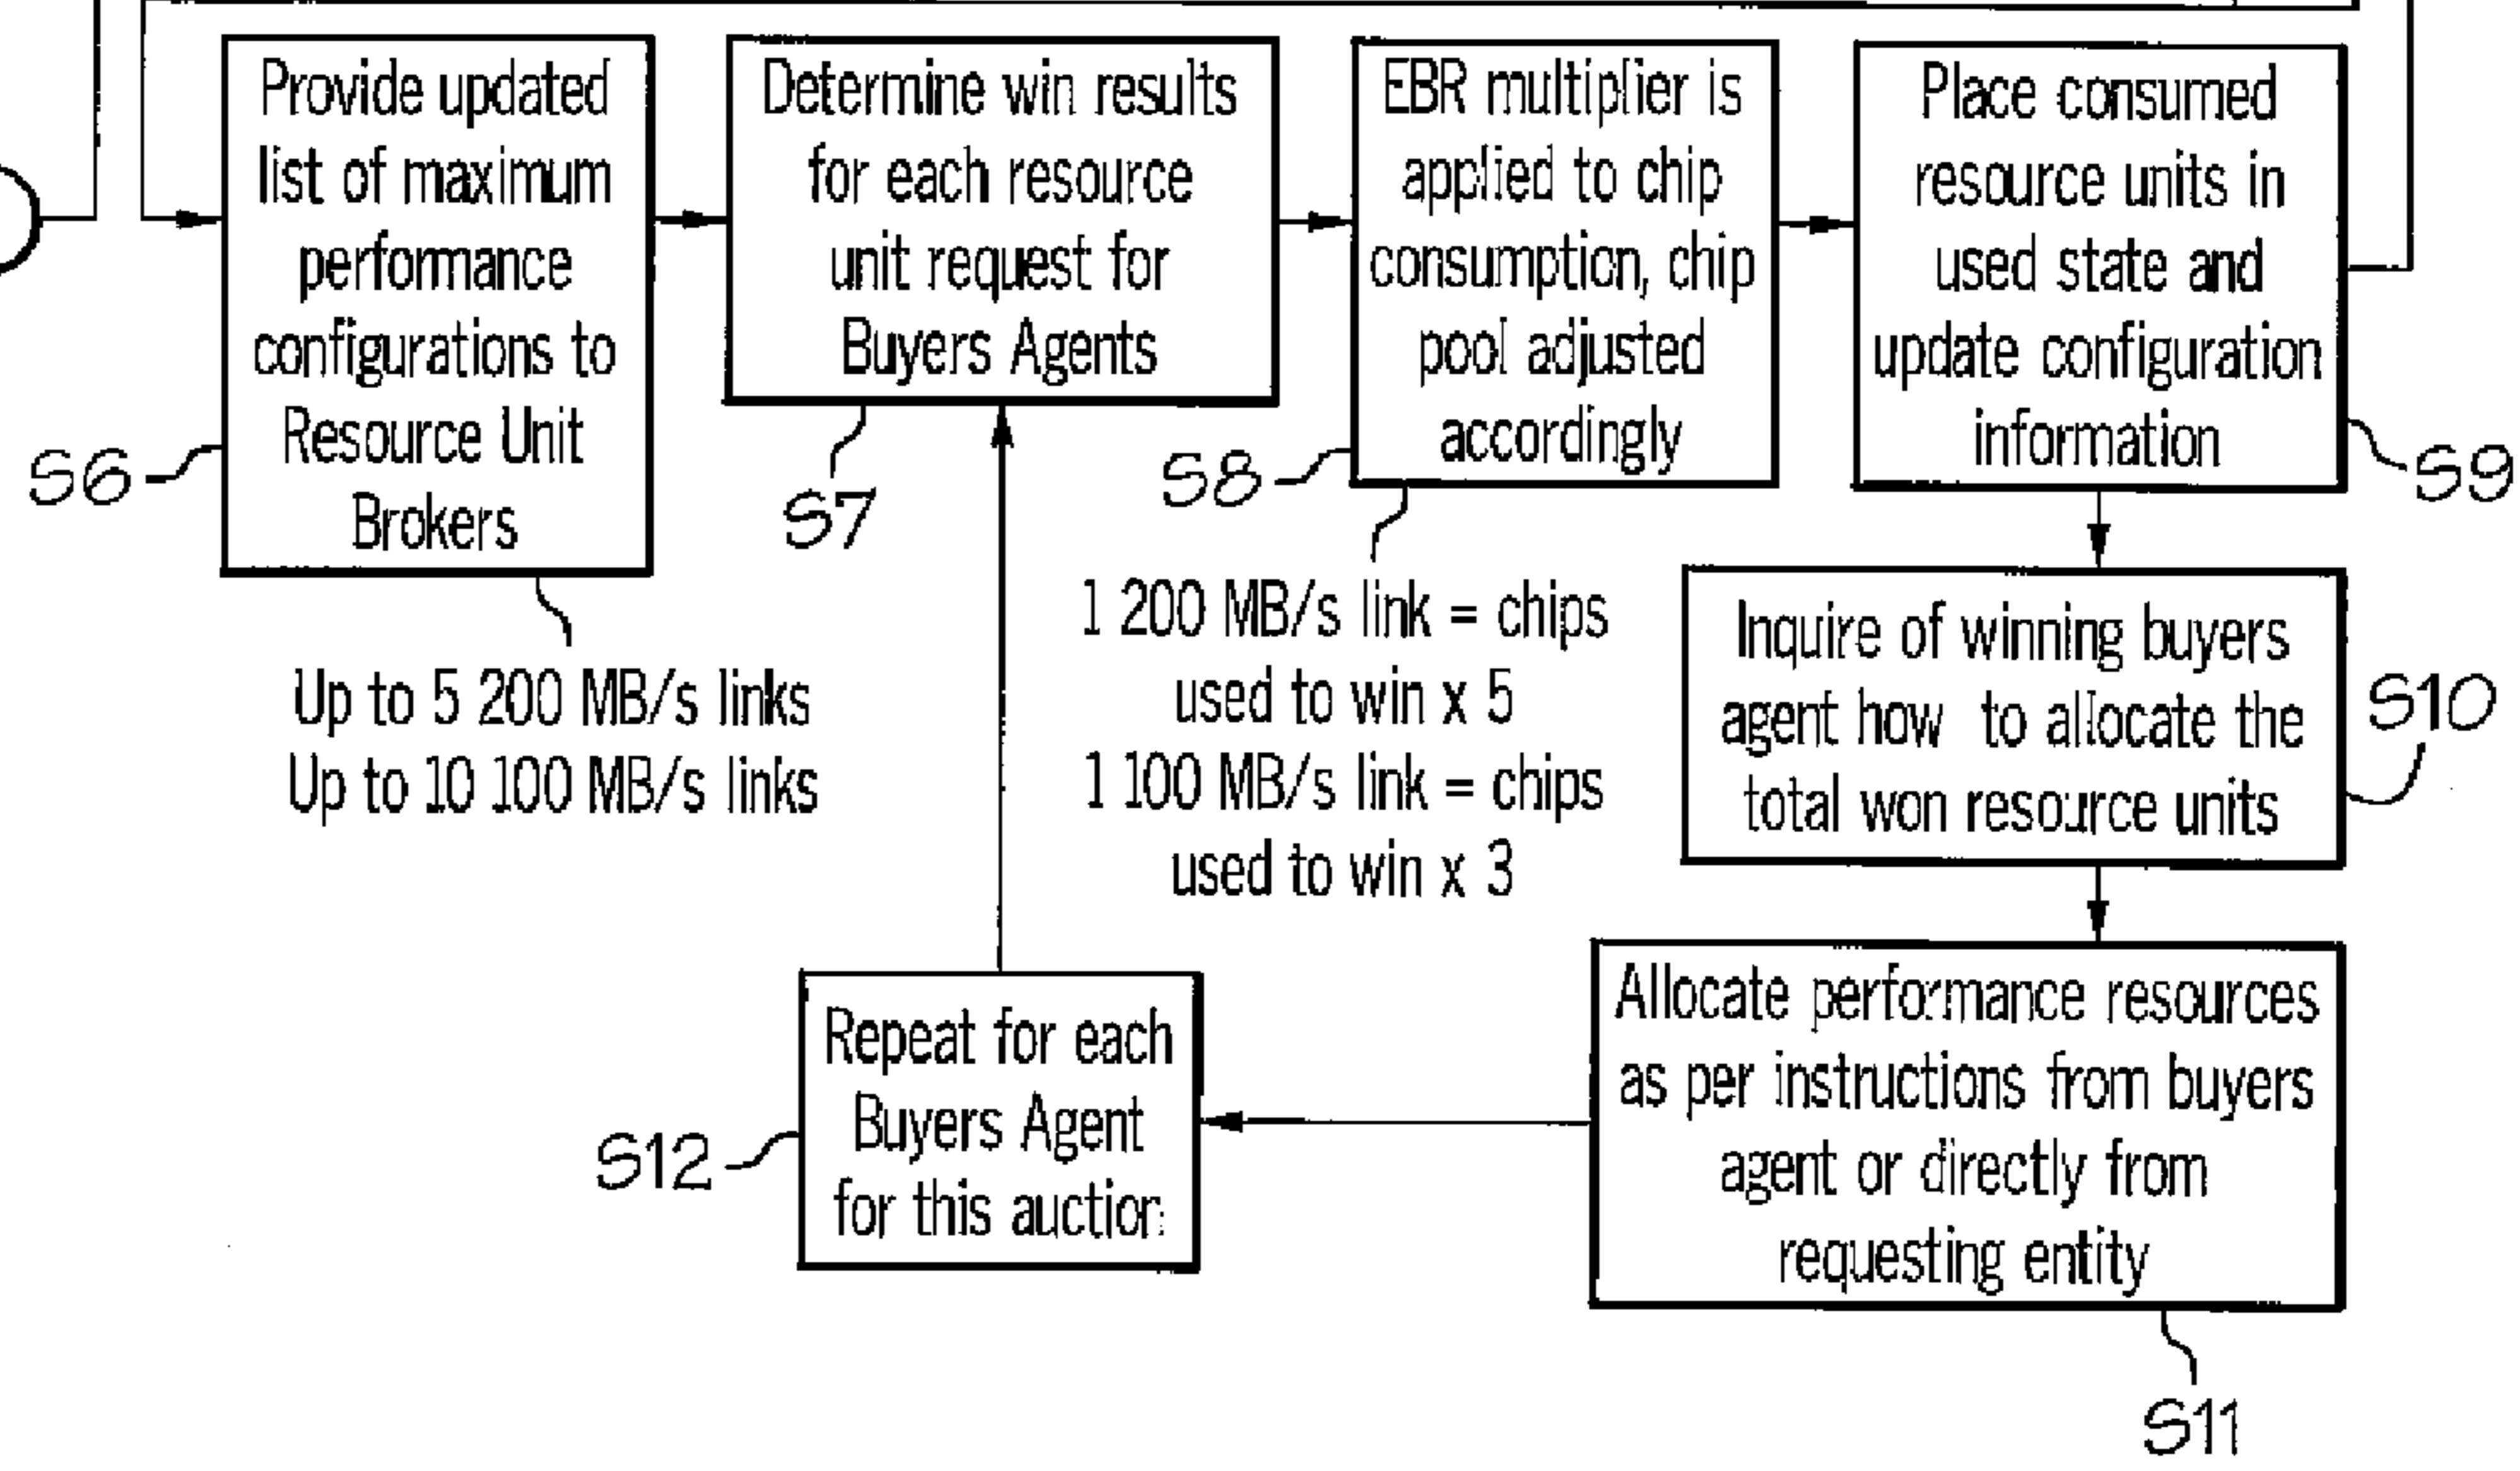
Provide updated list of maximum performance configurations to Resource Unit Brokers

S6

Up to 5 200 MB/s links
Up to 10 100 MB/s links

Determine win results for each resource unit request for Buyers Agents

S7

EBR multiplier is applied to chip consumption, chip pool adjusted accordingly

S8

1 200 MB/s link = chips used to win x 5
1 100 MB/s link = chips used to win x 3

Place consumed resource units in used state and update configuration information

S9

Inquire of winning buyers agent how to allocate the total won resource units

S10

Allocate performance resources as per instructions from buyers agent or directly from requesting entity

S11

Repeat for each Buyers Agent for this auction

S12